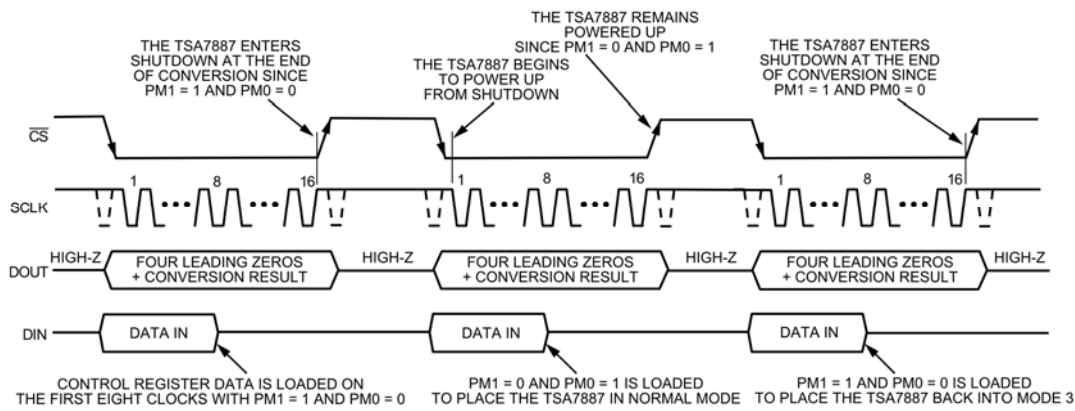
THE TSA7887 ENTERS SHUTDOWN AT THE END OF CONVERSION SINCE PM1 = 1 AND PM0 = 0

THE TSA7887 BEGINS TO POWER UP FROM SHUTDOWN

THE TSA7887 REMAINS POWERED UP SINCE PM1 = 0 AND PM0 = 1

THE TSA7887 ENTERS SHUTDOWN AT THE END OF CONVERSION SINCE PM1 = 1 AND PM0 = 0

$\overline{CS}$

SCLK

1 8 16 1 8 16 1 8 16

DOUT HIGH-Z FOUR LEADING ZEROS + CONVERSION RESULT HIGH-Z FOUR LEADING ZEROS + CONVERSION RESULT HIGH-Z FOUR LEADING ZEROS + CONVERSION RESULT HIGH-Z

DIN DATA IN DATA IN DATA IN

CONTROL REGISTER DATA IS LOADED ON THE FIRST EIGHT CLOCKS WITH PM1 = 1 AND PM0 = 0

PM1 = 0 AND PM0 = 1 IS LOADED TO PLACE THE TSA7887 IN NORMAL MODE

PM1 = 1 AND PM0 = 0 IS LOADED TO PLACE THE TSA7887 BACK INTO MODE 3